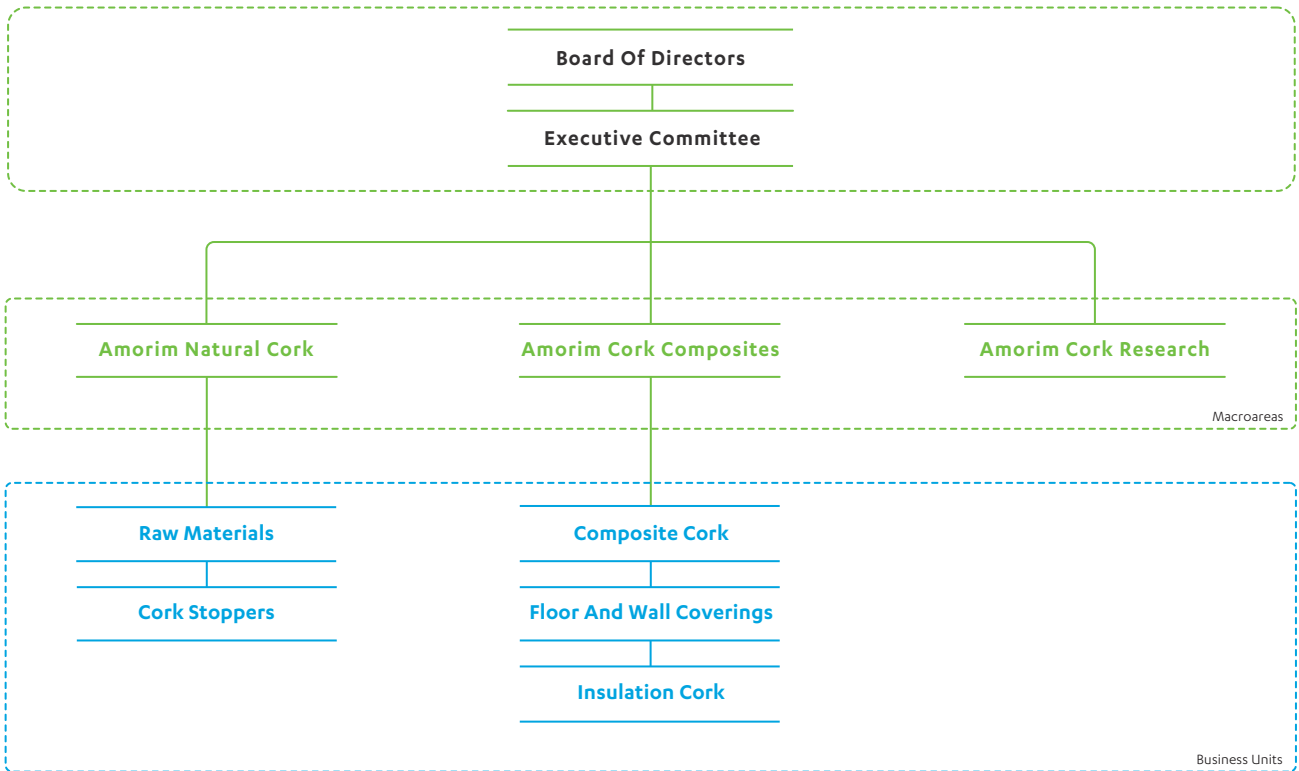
Board Of Directors

Executive Committee

Amorim Natural Cork

Amorim Cork Composites

Amorim Cork Research

Macroareas

Raw Materials

Cork Stoppers

Composite Cork

Floor And Wall Coverings

Insulation Cork

Business Units